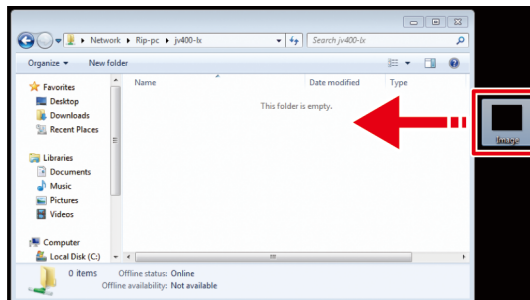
Network ▸ Rip-pc ▸ jv400-lx
Search jv400-lx
Organize ▾
New folder
Favorites
Desktop
Downloads
Recent Places
Libraries
Documents
Music
Pictures
Videos
Computer
Local Disk (C:)
Name
Date modified
Type
This folder is empty.
0 items
Offline status: Online
Offline availability: Not available
Image